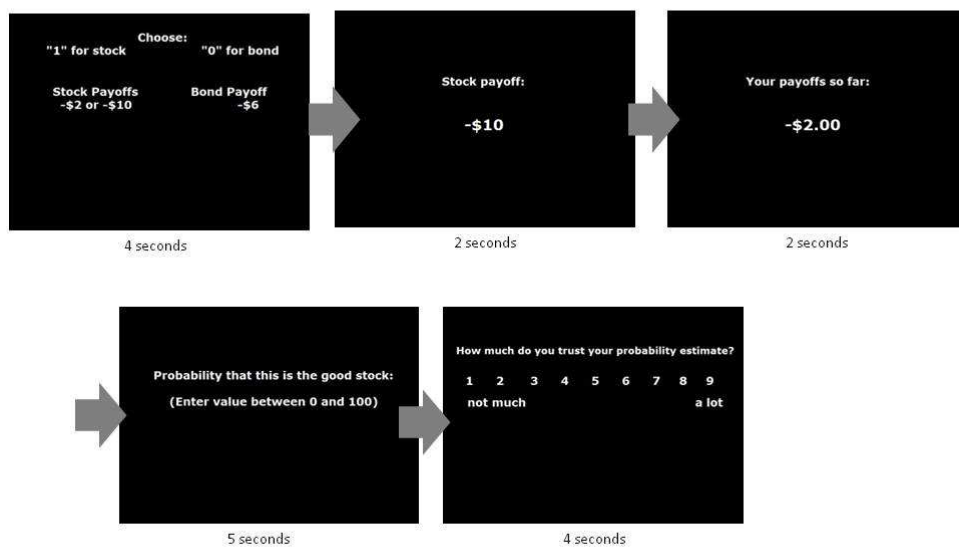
Choose:
"1" for stock "0" for bond

Stock Payoffs
-$2 or -$10

Bond Payoff
-$6

4 seconds

Stock payoff:

-$10

2 seconds

Your payoffs so far:

-$2.00

2 seconds

Probability that this is the good stock:

(Enter value between 0 and 100)

5 seconds

How much do you trust your probability estimate?

1 2 3 4 5 6 7 8 9
not much a lot

4 seconds